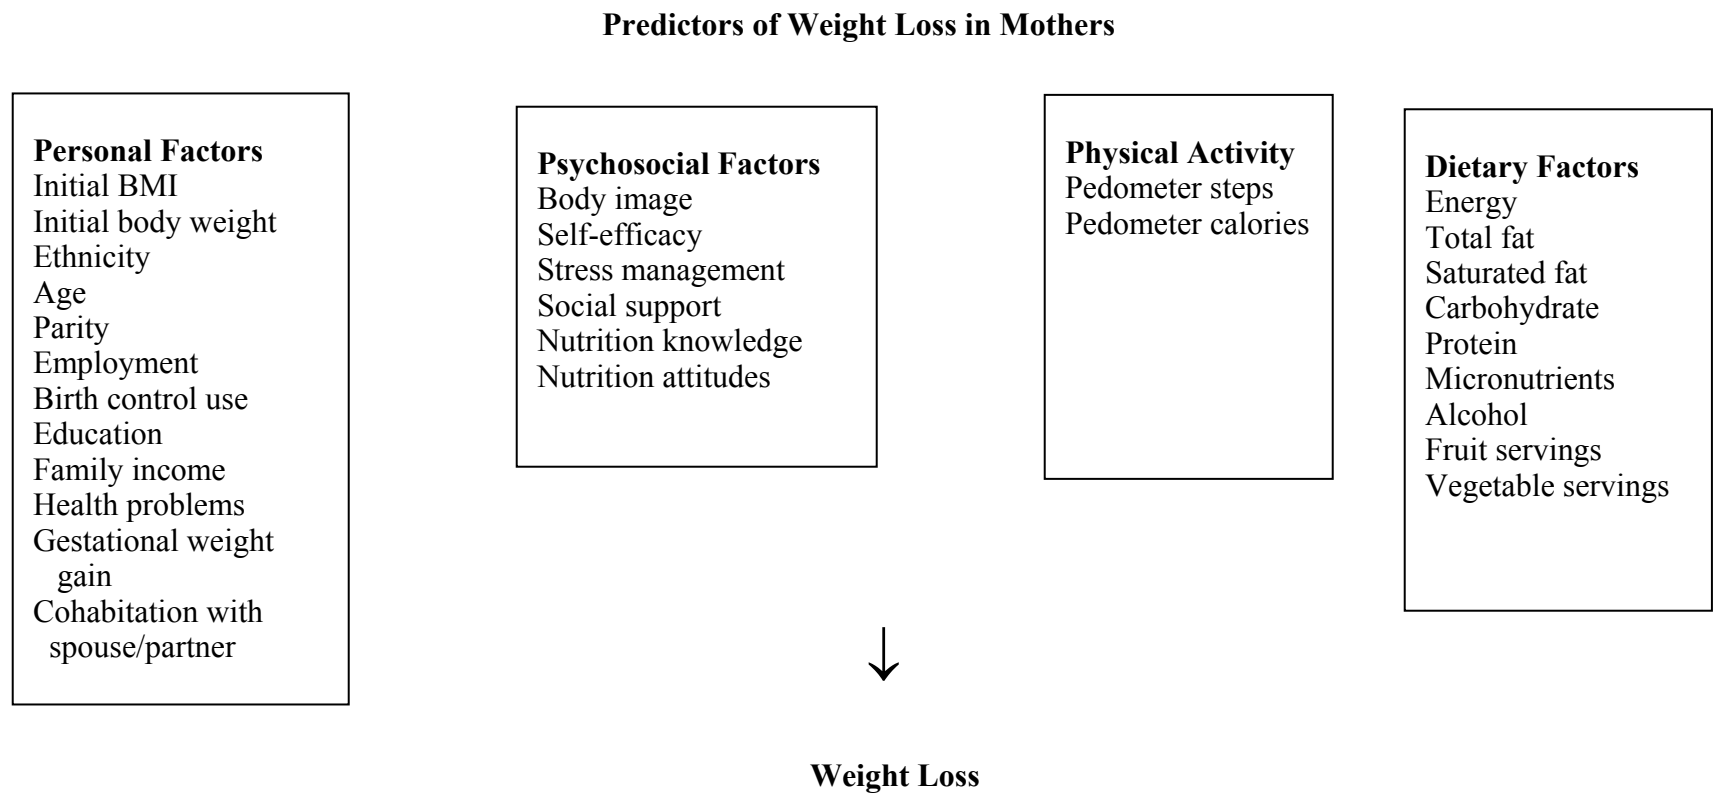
Predictors of Weight Loss in Mothers

Personal Factors
Initial BMI
Initial body weight
Ethnicity
Age
Parity
Employment
Birth control use
Education
Family income
Health problems
Gestational weight gain
Cohabitation with spouse/partner

Psychosocial Factors
Body image
Self-efficacy
Stress management
Social support
Nutrition knowledge
Nutrition attitudes

Physical Activity
Pedometer steps
Pedometer calories

Dietary Factors
Energy
Total fat
Saturated fat
Carbohydrate
Protein
Micronutrients
Alcohol
Fruit servings
Vegetable servings

Weight Loss